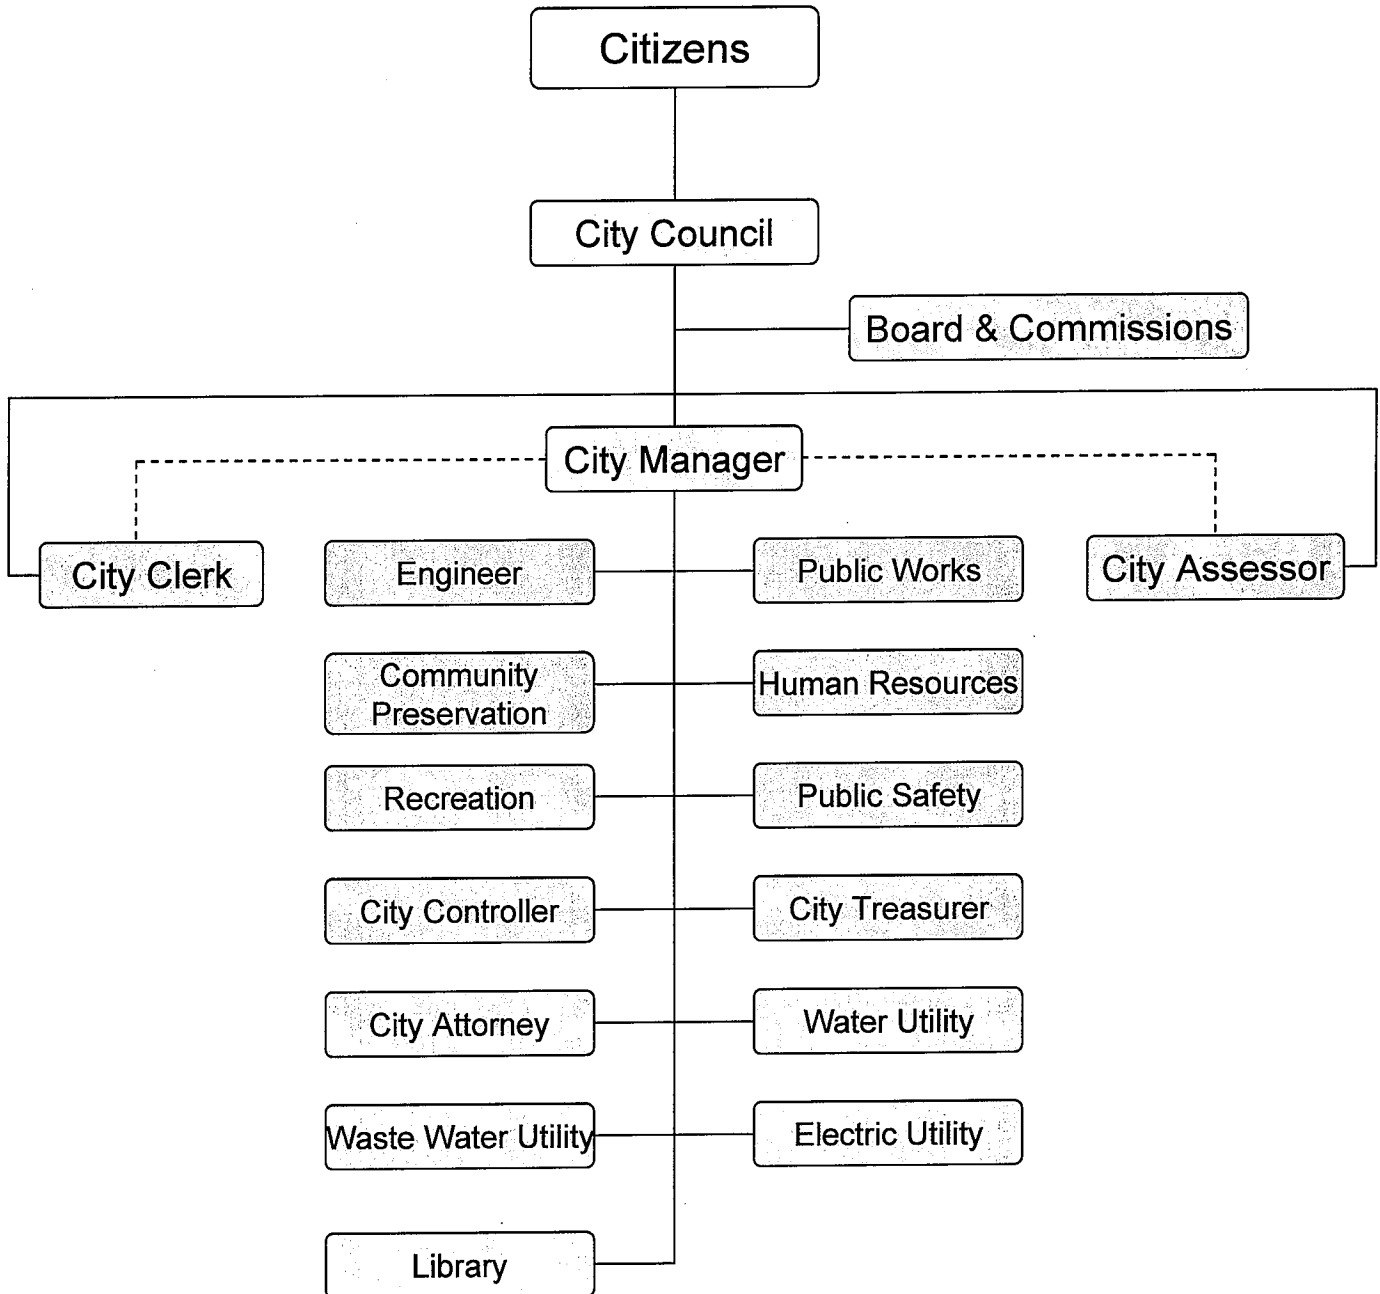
Citizens

City Council

Board & Commissions

City Manager

City Clerk

City Assessor

Engineer

Public Works

Community Preservation

Human Resources

Recreation

Public Safety

City Controller

City Treasurer

City Attorney

Water Utility

Waste Water Utility

Electric Utility

Library